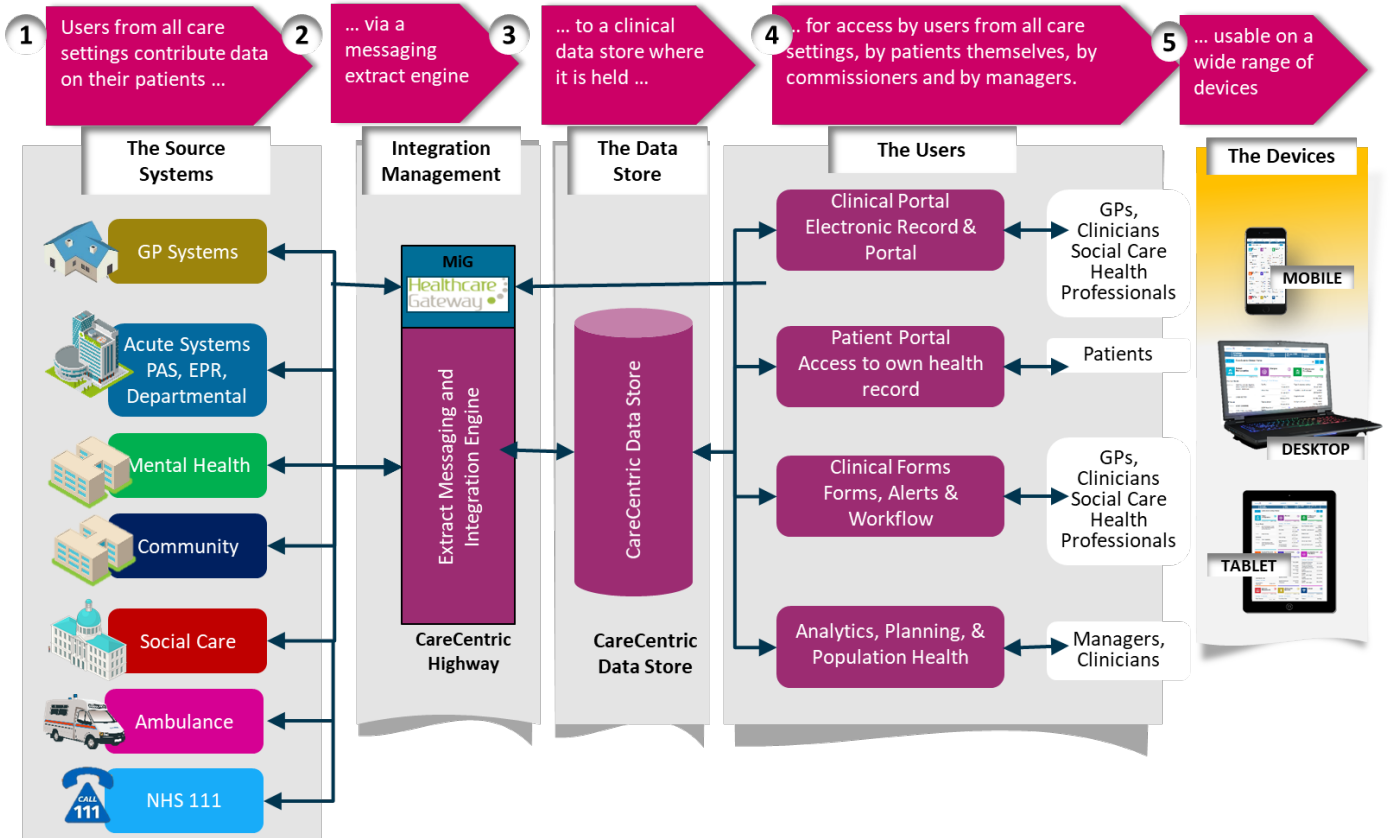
1 Users from all care settings contribute data on their patients …

2 … via a messaging extract engine

3 … to a clinical data store where it is held …

4 .. for access by users from all care settings, by patients themselves, by commissioners and by managers.

5 … usable on a wide range of devices

The Source Systems

GP Systems

Acute Systems PAS, EPR, Departmental

Mental Health

Community

Social Care

Ambulance

CALL 111

NHS 111

Integration Management

MiG

Healthcare Gateway

Extract Messaging and Integration Engine

CareCentric Highway

The Data Store

CareCentric Data Store

CareCentric Data Store

The Users

Clinical Portal Electronic Record & Portal

GPs, Clinicians Social Care Health Professionals

Patient Portal Access to own health record

Patients

Clinical Forms Forms, Alerts & Workflow

GPs, Clinicians Social Care Health Professionals

Analytics, Planning, & Population Health

Managers, Clinicians

The Devices

MOBILE

DESKTOP

TABLET